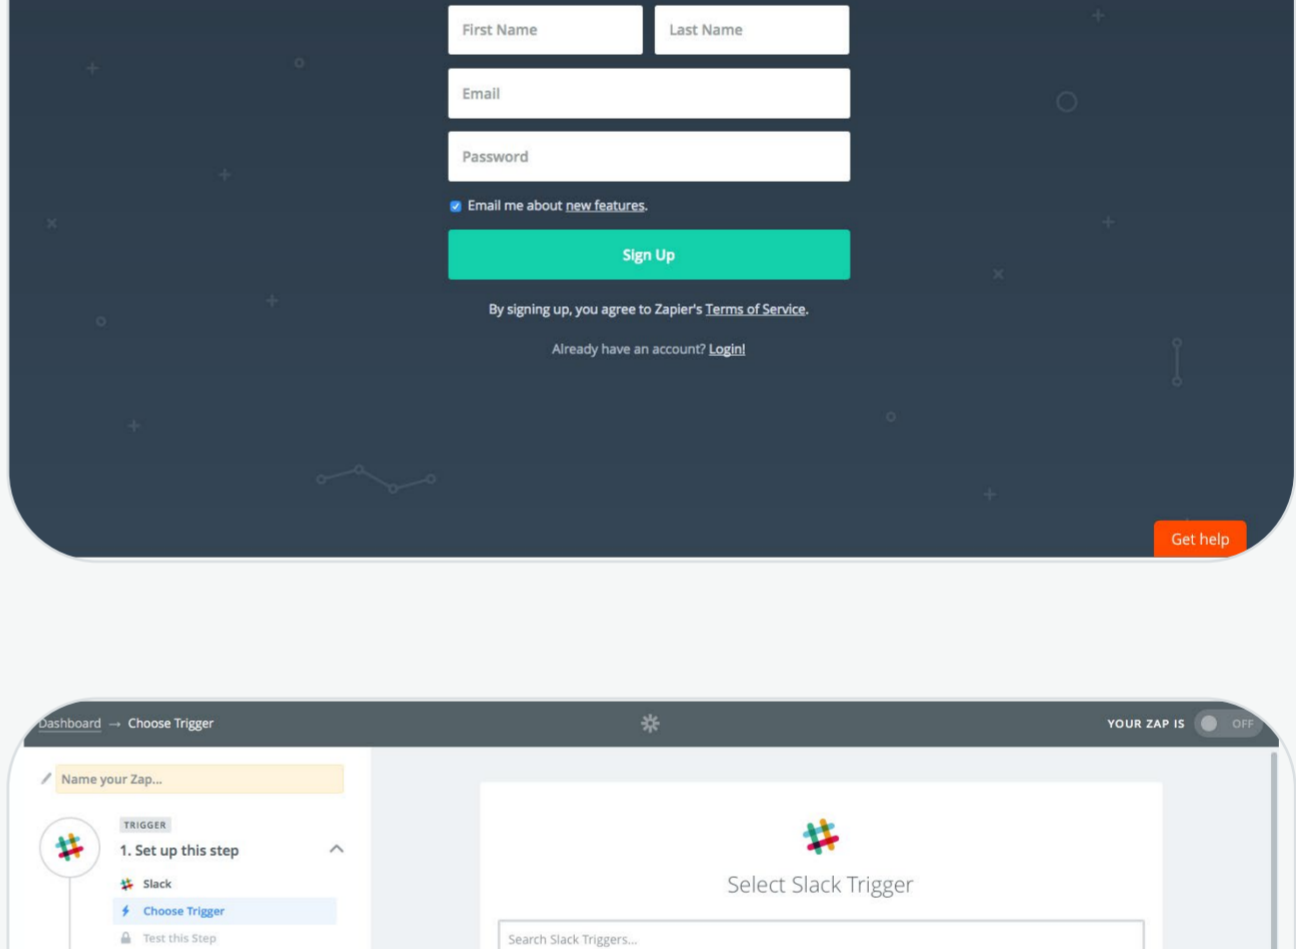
First Name

Last Name

Email

Password

Email me about new features.

Sign Up

By signing up, you agree to Zapier's Terms of Service.

Already have an account? Login!

Get help

Dashboard → Choose Trigger

YOUR ZAP IS OFF

Name your Zap...

TRIGGER

1. Set up this step

Slack

Choose Trigger

Test this Step

Select Slack Trigger

Search Slack Triggers...